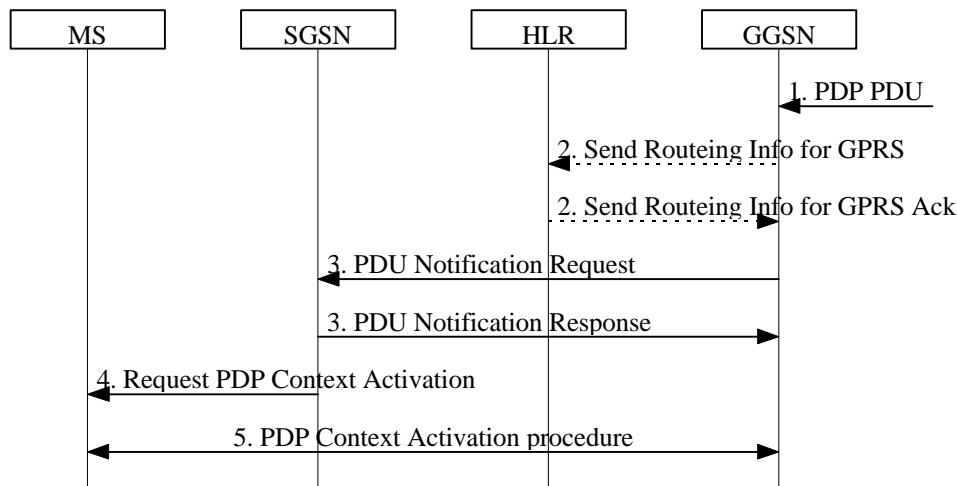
MS
SGSN
HLR
GGSN

1. PDP PDU
2. Send Routeing Info for GPRS
2. Send Routeing Info for GPRS Ack
3. PDU Notification Request
3. PDU Notification Response
4. Request PDP Context Activation
5. PDP Context Activation procedure